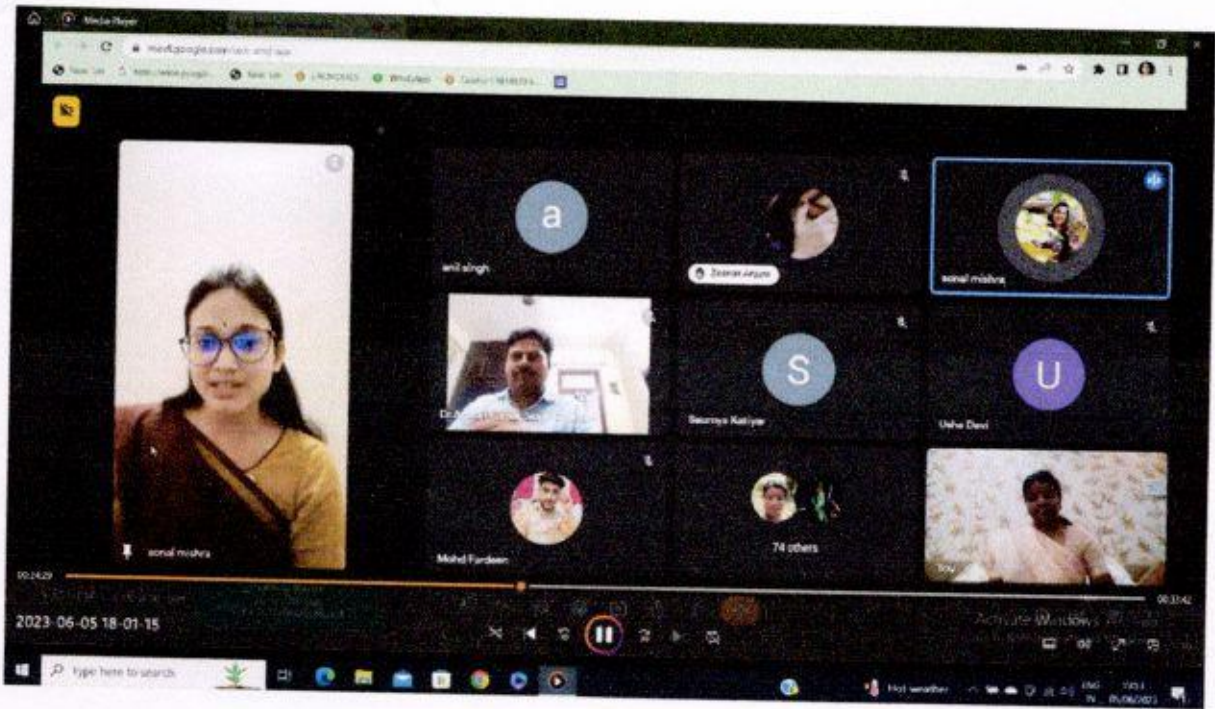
Media Player

meet.google.com/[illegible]

New tab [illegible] New tab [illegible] WhatsApp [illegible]

a

anil singh

Zeeran Anjum

sonal mishra

S

Saumya Katiyar

U

Usha Devi

Dr. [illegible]

Mohd Fardeen

74 others

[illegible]

sonal mishra

00:24:29

00:33:42

2023-06-05 18-01-15

Activate Windows

Type here to search

Hot weather

ENG IN

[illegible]